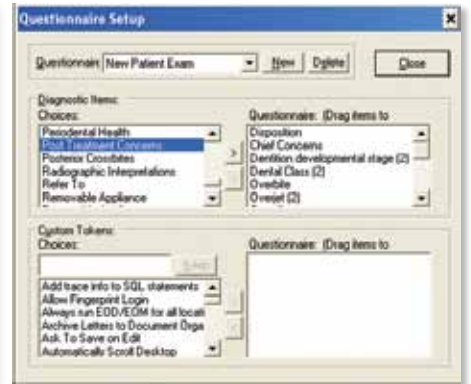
Questionnaire Setup

Questionnaire New Patient Exam

New

Delete

Close

Diagnostic Items

Choices:

Periodontal Health
Post Treatment Concerns
Posterior Crossbites
Radiographic Interpretations
Refer To
Removable Appliance

Questionnaire: (Drag items to

Disposition
Chief Concerns
Dentition developmental stage (2)
Dental Class (2)
Overbite
Overjet (2)

Custom Tokens

Choices:

Add

Add trace info to SQL statements
Allow Fingerprint Login
Always run EOD/EOM for all locati
Archive Letters to Document Orga
Ask To Save on Edit
Automatically Scroll Desktop

Questionnaire: (Drag items to